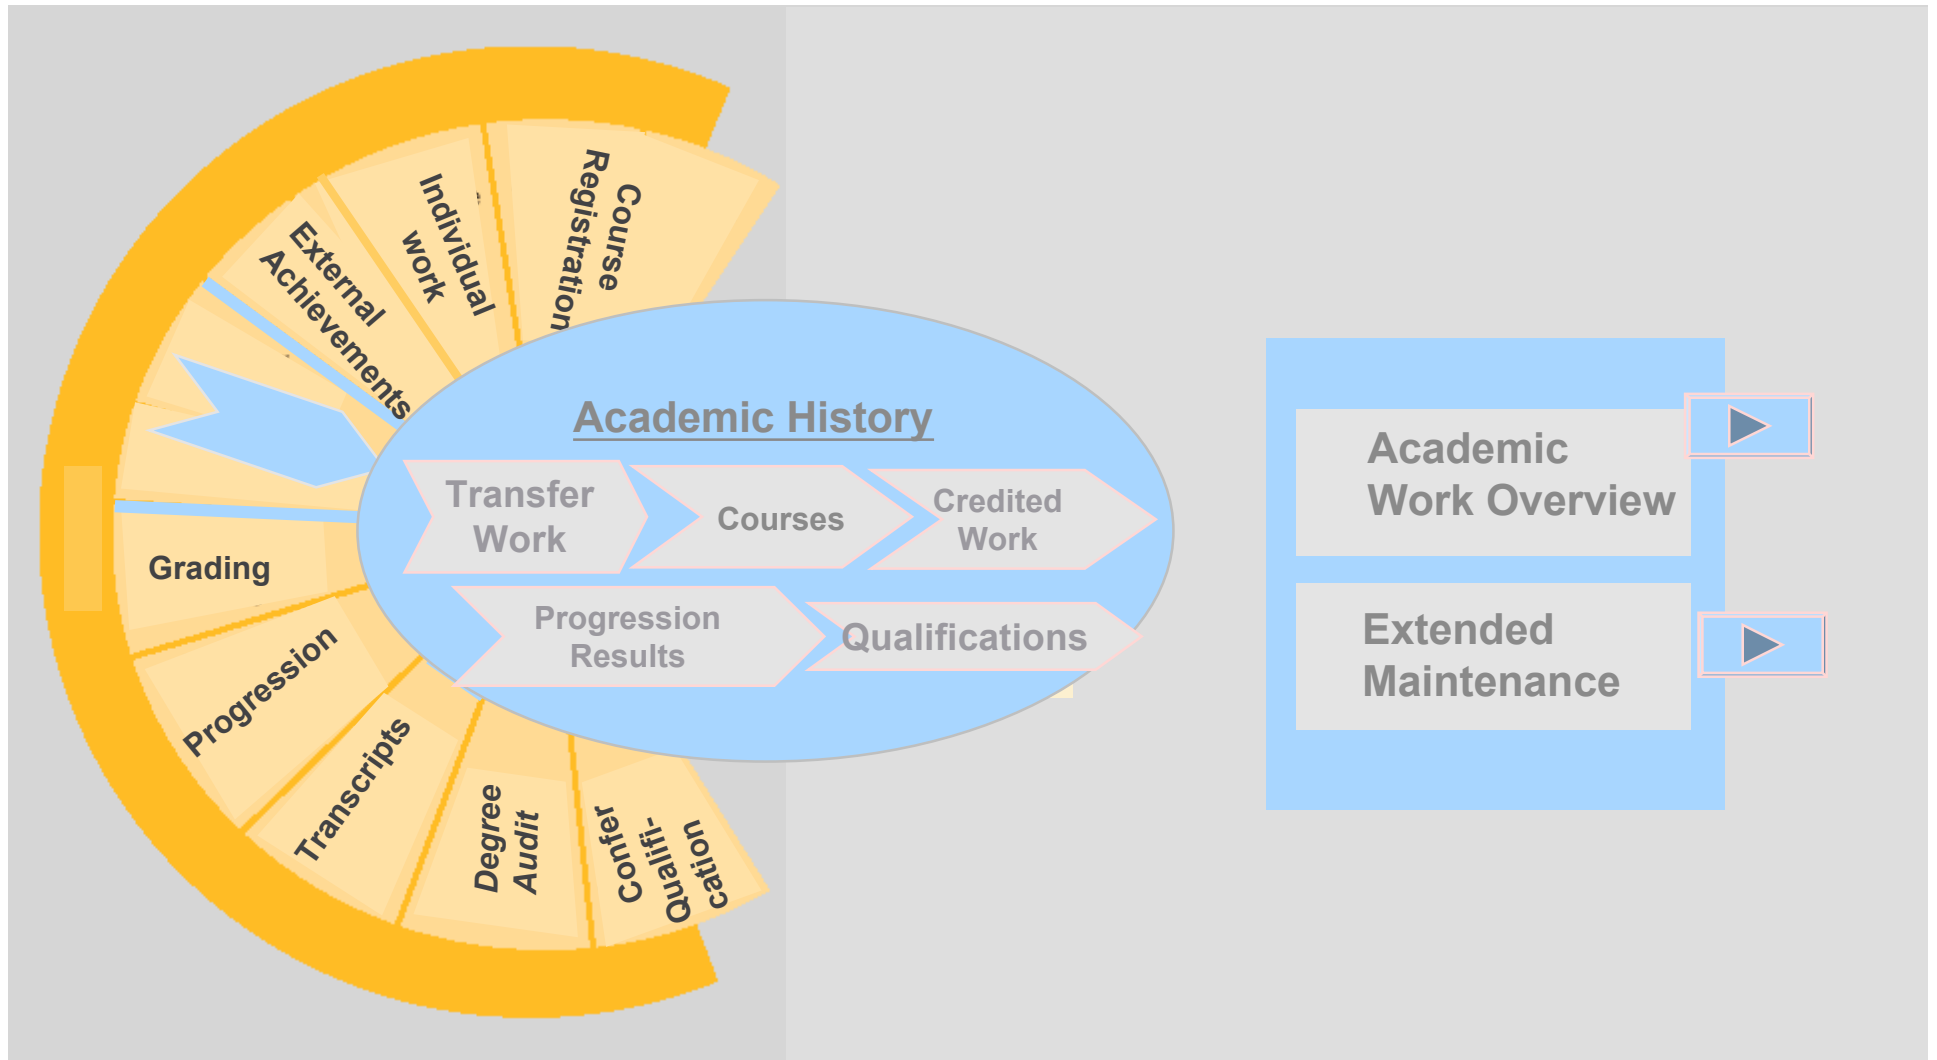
Course Registration

Individual work

External Achievements

Grading

Progression

Transcripts

Degree Audit

Confer Qualifi-cation

Academic History

Transfer Work

Courses

Credited Work

Progression Results

Qualifications

Academic Work Overview

Extended Maintenance